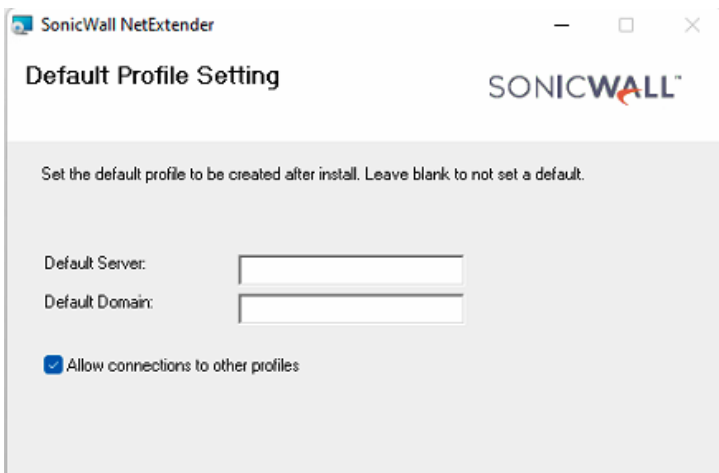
SonicWall NetExtender

Default Profile Setting

SONICWALL

Set the default profile to be created after install. Leave blank to not set a default.

Default Server:

Default Domain:

Allow connections to other profiles